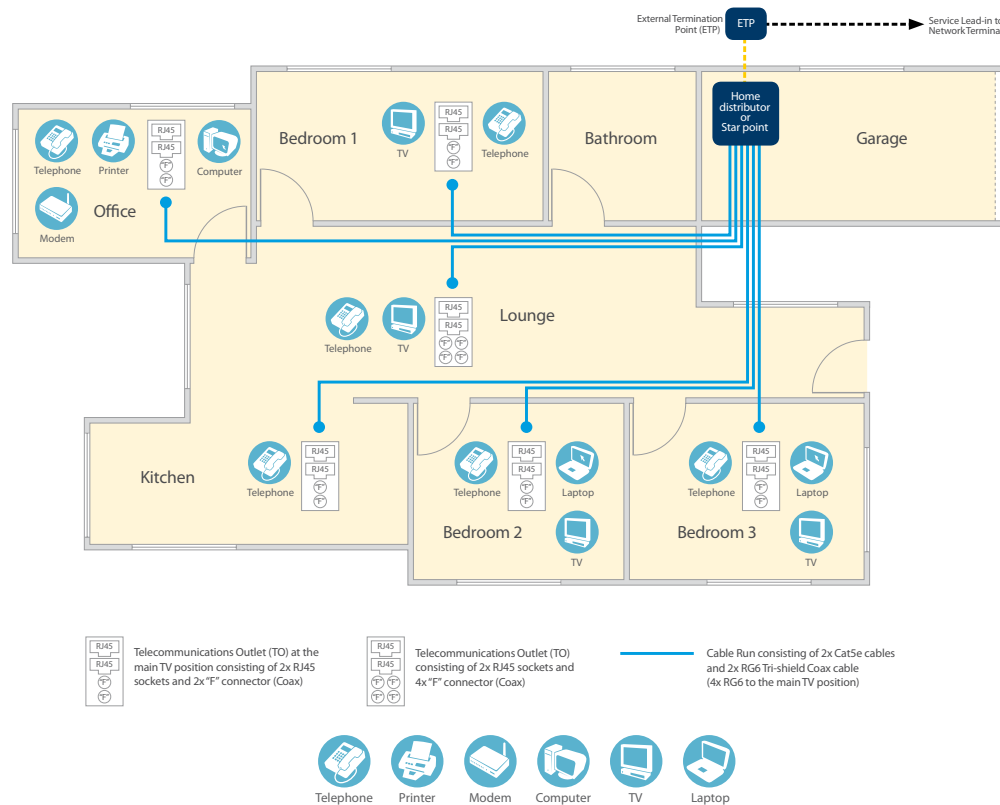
External Termination Point (ETP)

ETP

Service Lead-in to Network Termina

Home distributor or Star point

Garage

Bathroom

Bedroom 1

TV

RJ45

RJ45

F

F

Telephone

Telephone

Printer

RJ45

RJ45

F

F

Computer

Office

Modem

Telephone

TV

RJ45

RJ45

F F

F F

Lounge

Kitchen

Telephone

RJ45

RJ45

F

F

Telephone

RJ45

RJ45

F

F

Laptop

Bedroom 2

TV

Telephone

RJ45

RJ45

F

F

Laptop

Bedroom 3

TV

RJ45

RJ45

F

F

Telecommunications Outlet (TO) at the main TV position consisting of 2x RJ45 sockets and 2x "F" connector (Coax)

RJ45

RJ45

F F

F F

Telecommunications Outlet (TO) consisting of 2x RJ45 sockets and 4x "F" connector (Coax)

Cable Run consisting of 2x Cat5e cables and 2x RG6 Tri-shield Coax cable (4x RG6 to the main TV position)

Telephone Printer Modem Computer TV Laptop